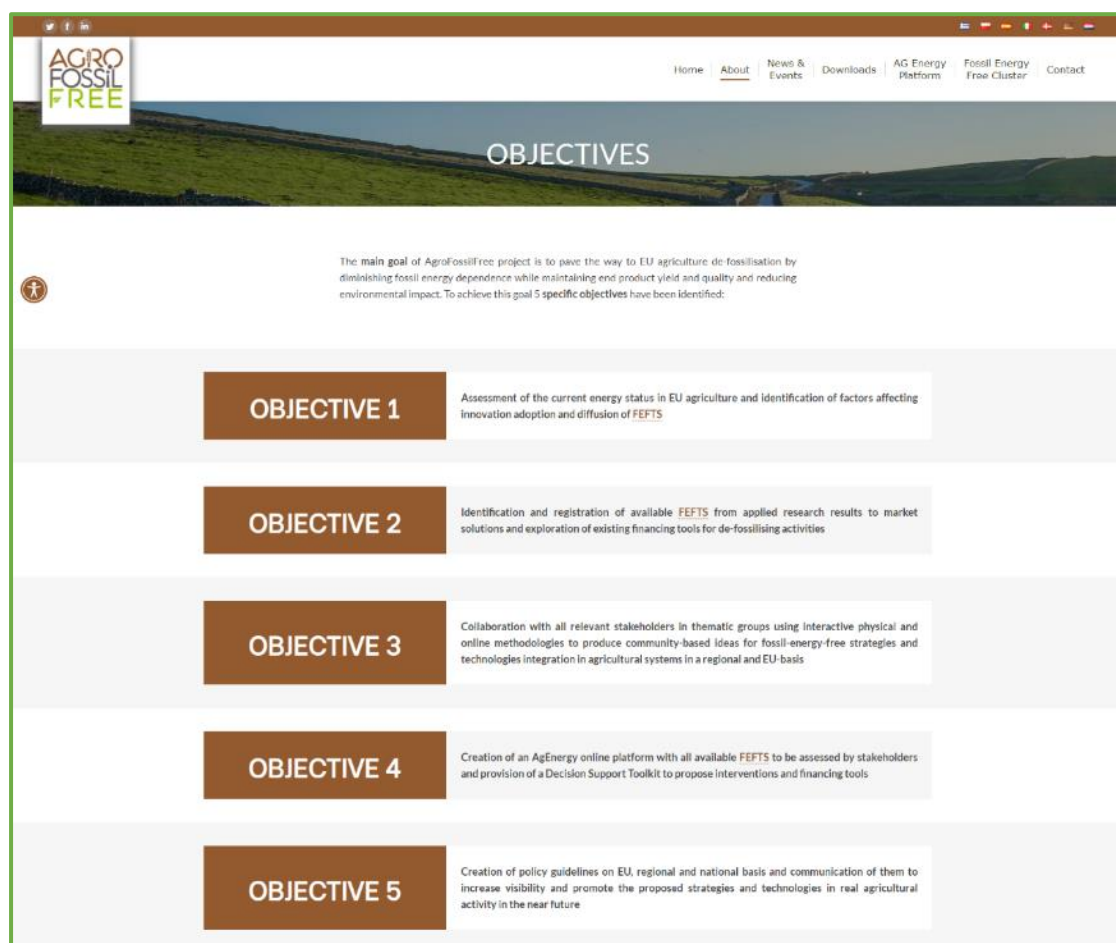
AGRO FOSSIL FREE

Home About News & Events Downloads AG Energy Platform Fossil Energy Free Cluster Contact

OBJECTIVES

The main goal of AgroFossilFree project is to pave the way to EU agriculture de-fossilisation by diminishing fossil energy dependence while maintaining end product yield and quality and reducing environmental impact. To achieve this goal 5 specific objectives have been identified:

OBJECTIVE 1

Assessment of the current energy status in EU agriculture and identification of factors affecting innovation adoption and diffusion of FEFTS

OBJECTIVE 2

Identification and registration of available FEFTS from applied research results to market solutions and exploration of existing financing tools for de-fossilising activities

OBJECTIVE 3

Collaboration with all relevant stakeholders in thematic groups using interactive physical and online methodologies to produce community-based ideas for fossil-energy-free strategies and technologies integration in agricultural systems in a regional and EU-basis

OBJECTIVE 4

Creation of an AgEnergy online platform with all available FEFTS to be assessed by stakeholders and provision of a Decision Support Toolkit to propose interventions and financing tools

OBJECTIVE 5

Creation of policy guidelines on EU, regional and national basis and communication of them to increase visibility and promote the proposed strategies and technologies in real agricultural activity in the near future